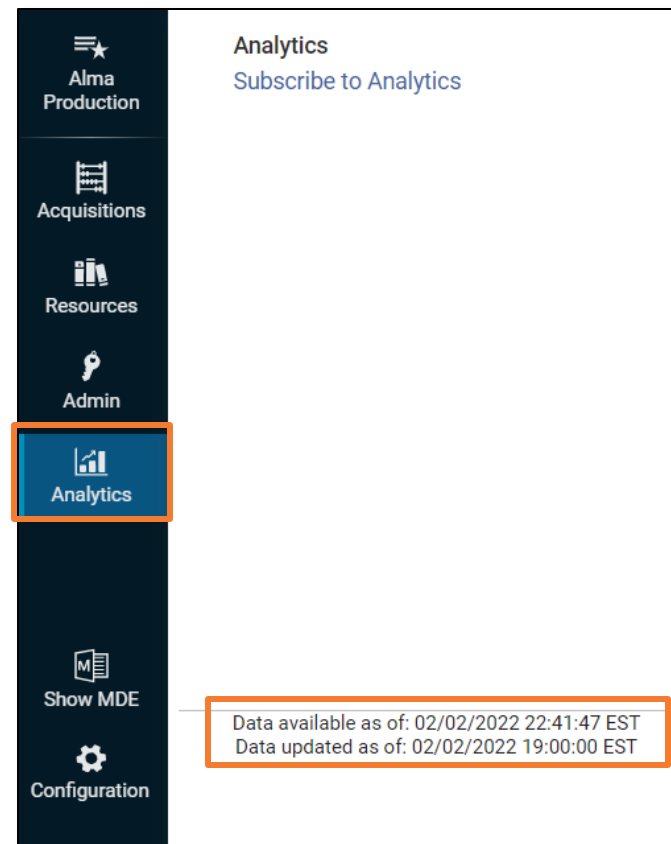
Alma Production

Acquisitions

Resources

Admin

Analytics

Show MDE

Configuration

Analytics
Subscribe to Analytics

Data available as of: 02/02/2022 22:41:47 EST
Data updated as of: 02/02/2022 19:00:00 EST